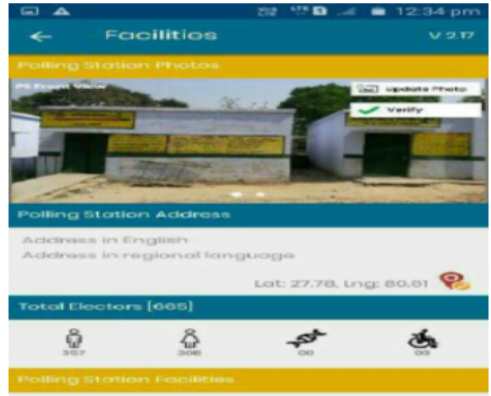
12:34 pm

Facilities V 2.17

Polling Station Photos

PS Front View

Update Photo

Verify

Polling Station Address

Address in English

Address in regional language

Lat: 27.78, Lng: 80.61

Total Electors [665]

357

306

00

03

Polling Station Facilities